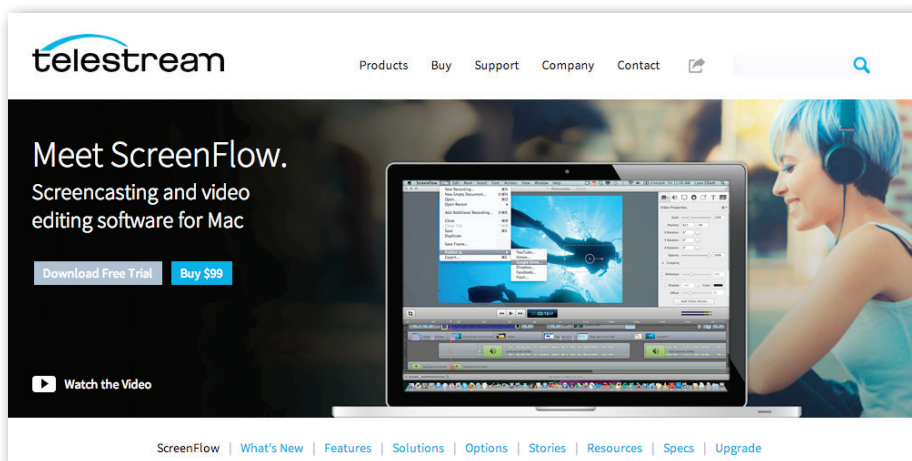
telestream

Products Buy Support Company Contact

Meet ScreenFlow.

Screencasting and video editing software for Mac

Download Free Trial Buy $99

Watch the Video

ScreenFlow | What's New | Features | Solutions | Options | Stories | Resources | Specs | Upgrade